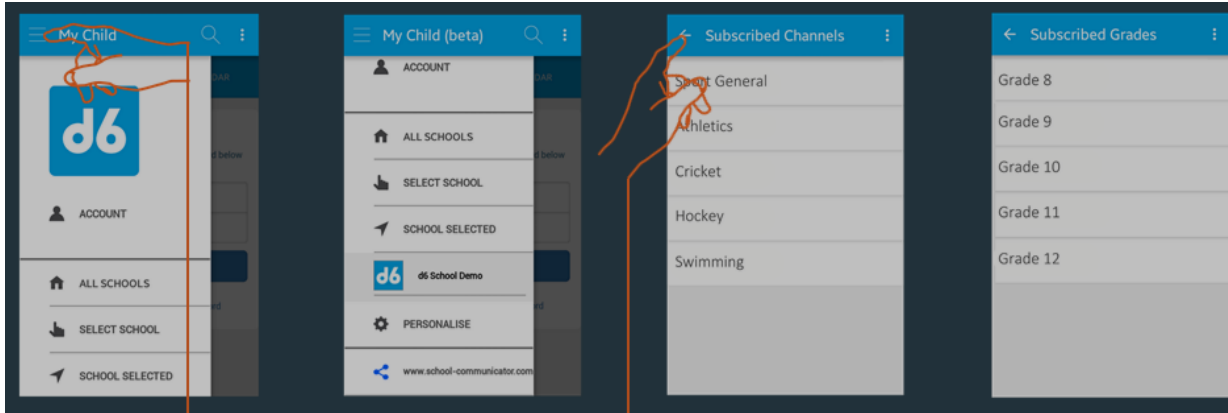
My Child

d6

ACCOUNT

ALL SCHOOLS

SELECT SCHOOL

SCHOOL SELECTED

My Child (beta)

ACCOUNT

ALL SCHOOLS

SELECT SCHOOL

SCHOOL SELECTED

d6 d6 School Demo

PERSONALISE

www.school-communicator.com

Subscribed Channels

Sport General

Athletics

Cricket

Hockey

Swimming

Subscribed Grades

Grade 8

Grade 9

Grade 10

Grade 11

Grade 12